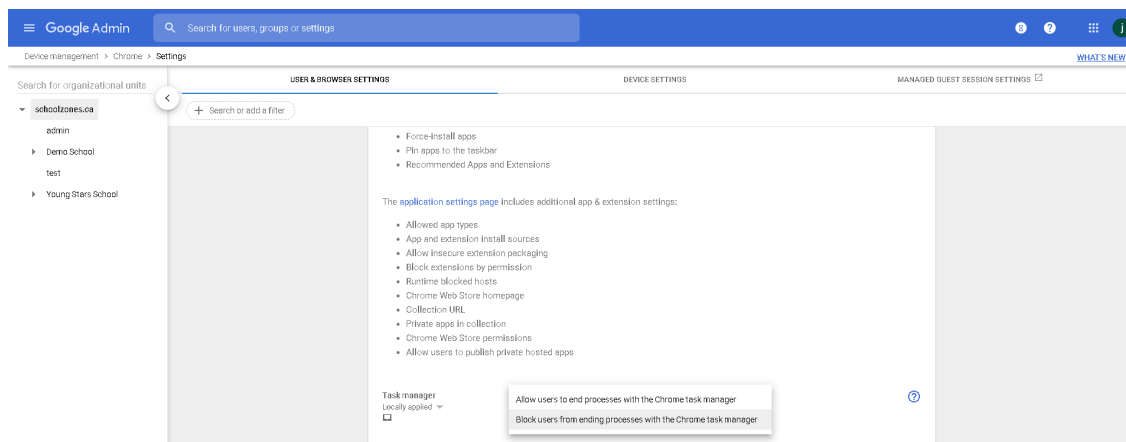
Google Admin

Search for users, groups or settings

8

j

Device management > Chrome > Settings

WHAT'S NEW

Search for organizational units

schoolzones.ca

admin

Demo School

test

Young Stars School

USER & BROWSER SETTINGS

DEVICE SETTINGS

MANAGED GUEST SESSION SETTINGS

+ Search or add a filter

• Force-install apps
• Pin apps to the taskbar
• Recommended Apps and Extensions

The application settings page includes additional app & extension settings:

• Allowed app types
• App and extension install sources
• Allow insecure extension packaging
• Block extensions by permission
• Runtime blocked hosts
• Chrome Web Store homepage
• Collection URL
• Private apps in collection
• Chrome Web Store permissions
• Allow users to publish private hosted apps

Task manager
Locally applied

Allow users to end processes with the Chrome task manager
Block users from ending processes with the Chrome task manager